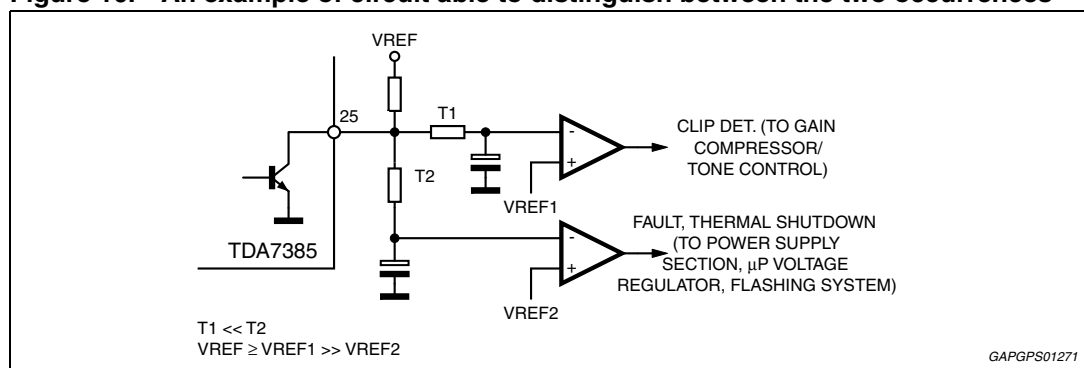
Figure 10. An example of circuit able to distinguish between the two occurrences

VREF

25

T1

T2

TDA7385

CLIP DET. (TO GAIN COMPRESSOR/ TONE CONTROL)

VREF1

FAULT, THERMAL SHUTDOWN (TO POWER SUPPLY SECTION, μP VOLTAGE REGULATOR, FLASHING SYSTEM)

VREF2

-
+
-
+

T1 << T2
VREF ≥ VREF1 >> VREF2

GAPGPS01271